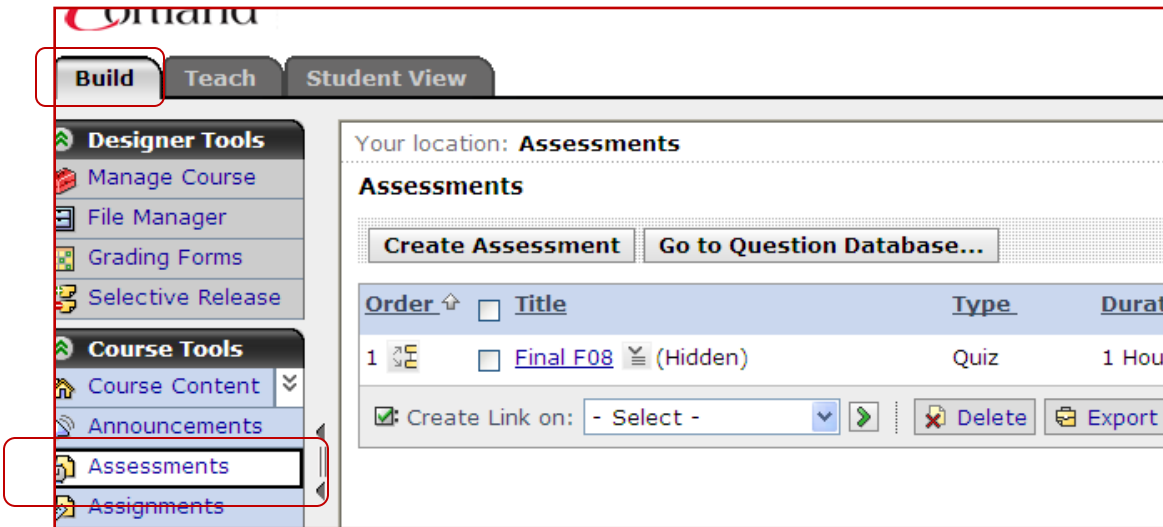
Cortland

Build Teach Student View

Designer Tools
Manage Course
File Manager
Grading Forms
Selective Release

Course Tools
Course Content
Announcements
Assessments
Assignments

Your location: Assessments

Assessments

Create Assessment Go to Question Database...

| Order | Title | Type | Durat |
|---|---|---|---|
| 1 | Final F08 (Hidden) | Quiz | 1 Hou |

Create Link on: - Select - Delete Export